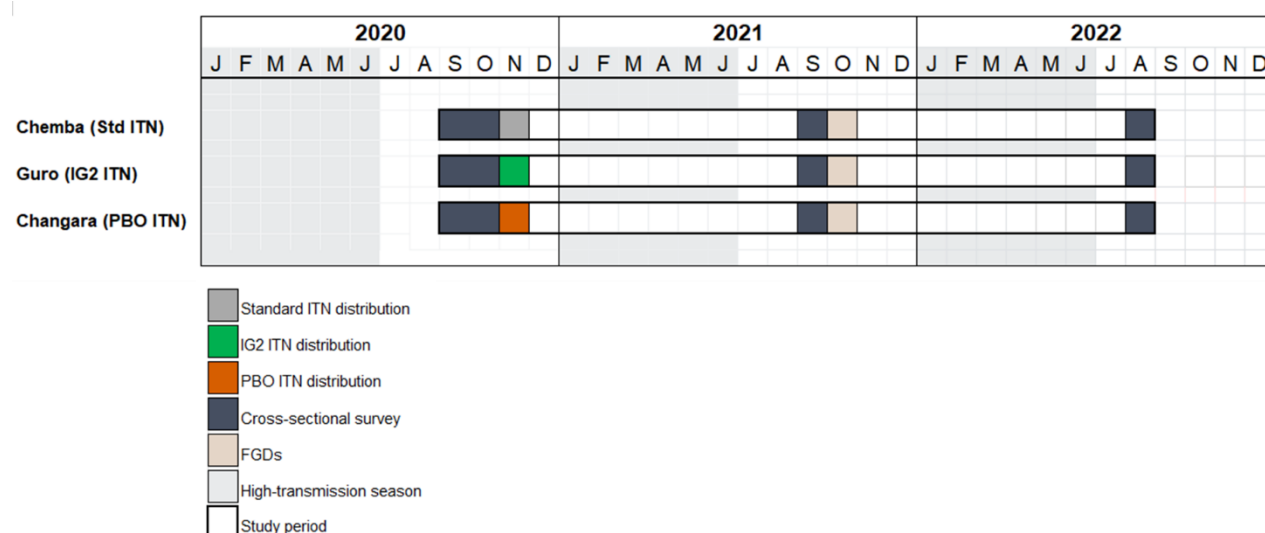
| | 2020 | 2021 | 2022 |
|---|---|---|---|
| | J F M A M J J A S O N D | J F M A M J J A S O N D | J F M A M J J A S O N D |
| Chemba (Std ITN) | | | |
| Guro (IG2 ITN) | | | |
| Changara (PBO ITN) | | | |

Standard ITN distribution

IG2 ITN distribution

PBO ITN distribution

Cross-sectional survey

FGDs

High-transmission season

Study period